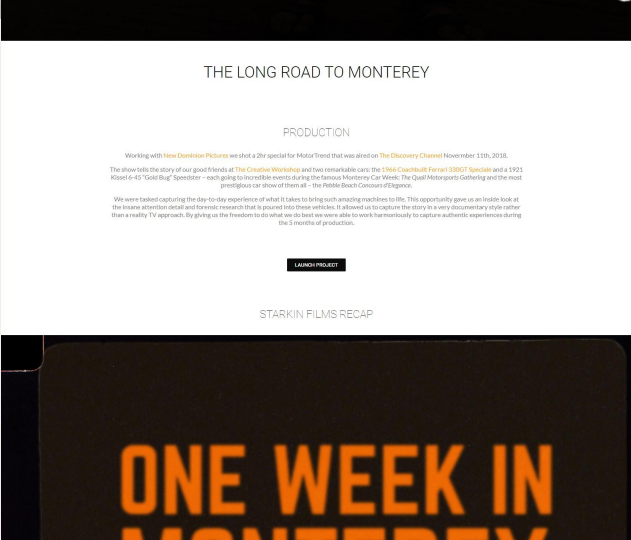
THE LONG ROAD TO MONTEREY

PRODUCTION

Working with New Dominion Pictures we shot a 2hr special for MotorTrend that was aired on The Discovery Channel November 11th, 2018.

The show tells the story of our good friends at The Creative Workshop and two remarkable cars: the 1966 Coachbuilt Ferrari 330GT Speciale and a 1921 Kissel 6-45 "Gold Bug" Speedster – each going to incredible events during the famous Monterey Car Week: The Quail Motorsports Gathering and the most prestigious car show of them all – the Pebble Beach Concours d'Elegance.

We were tasked capturing the day-to-day experience of what it takes to bring such amazing machines to life. This opportunity gave us an inside look at the insane attention detail and forensic research that is poured into these vehicles. It allowed us to capture the story in a very documentary style rather than a reality TV approach. By giving us the freedom to do what we do best we were able to work harmoniously to capture authentic experiences during the 5 months of production.

LAUNCH PROJECT

STARKIN FILMS RECAP

ONE WEEK IN
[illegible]